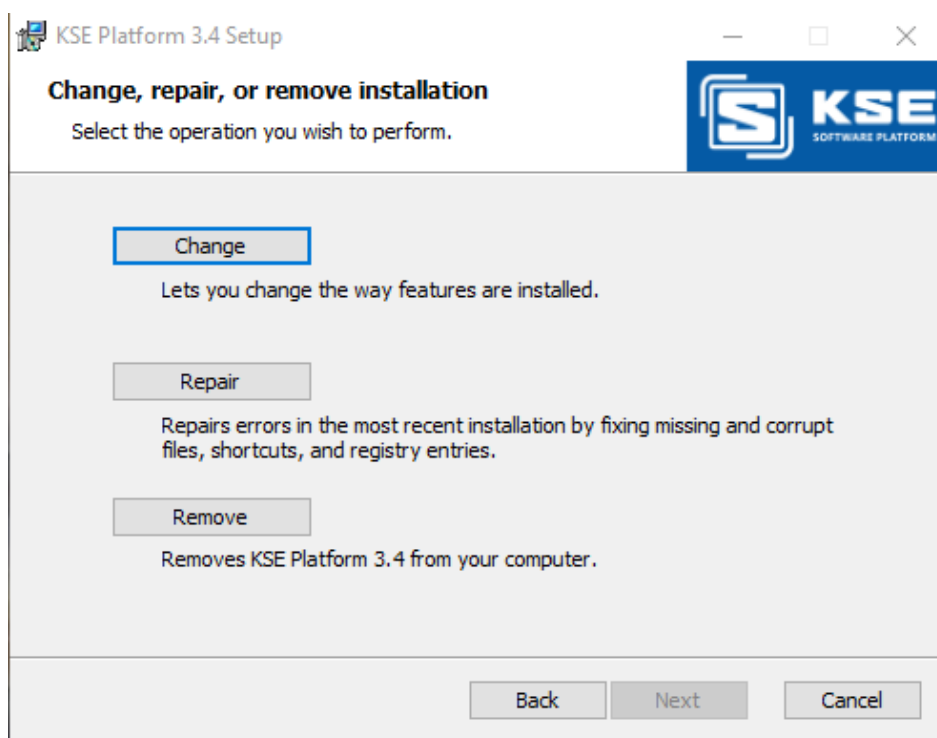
KSE Platform 3.4 Setup

Change, repair, or remove installation

Select the operation you wish to perform.

KSE
SOFTWARE PLATFORM

Change

Lets you change the way features are installed.

Repair

Repairs errors in the most recent installation by fixing missing and corrupt files, shortcuts, and registry entries.

Remove

Removes KSE Platform 3.4 from your computer.

Back Next Cancel